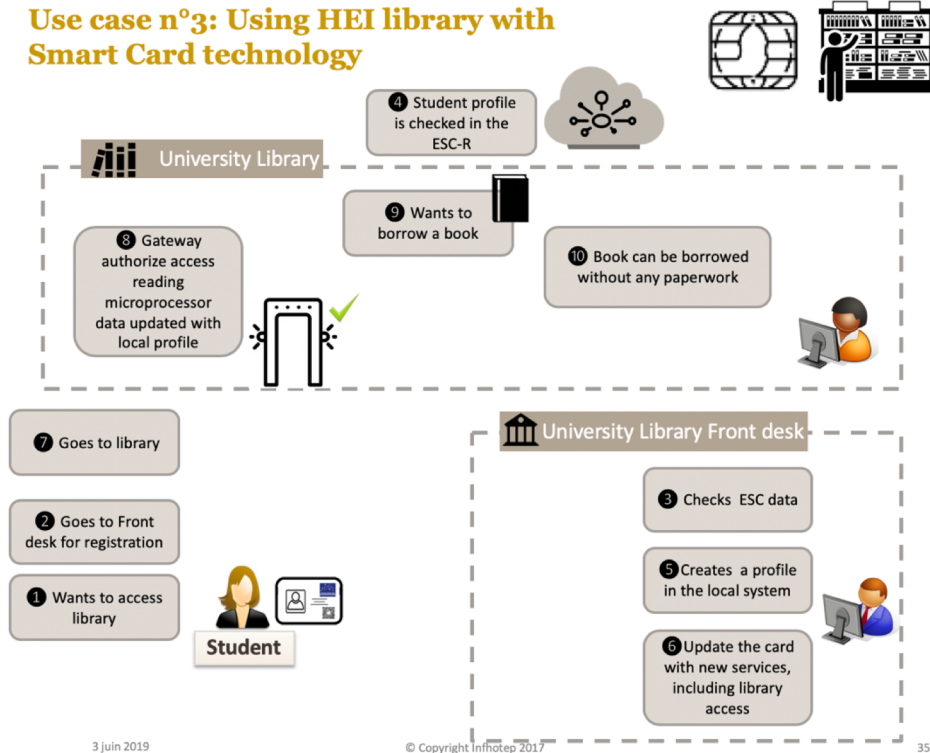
Use case n°3: Using HEI library with Smart Card technology

❹ Student profile is checked in the ESC-R

University Library

❾ Wants to borrow a book

❽ Gateway authorize access reading microprocessor data updated with local profile

❿ Book can be borrowed without any paperwork

❼ Goes to library

University Library Front desk

❸ Checks ESC data

❷ Goes to Front desk for registration

❺ Creates a profile in the local system

❶ Wants to access library

Student

❻ Update the card with new services, including library access

3 juin 2019

© Copyright Infhotep 2017

35